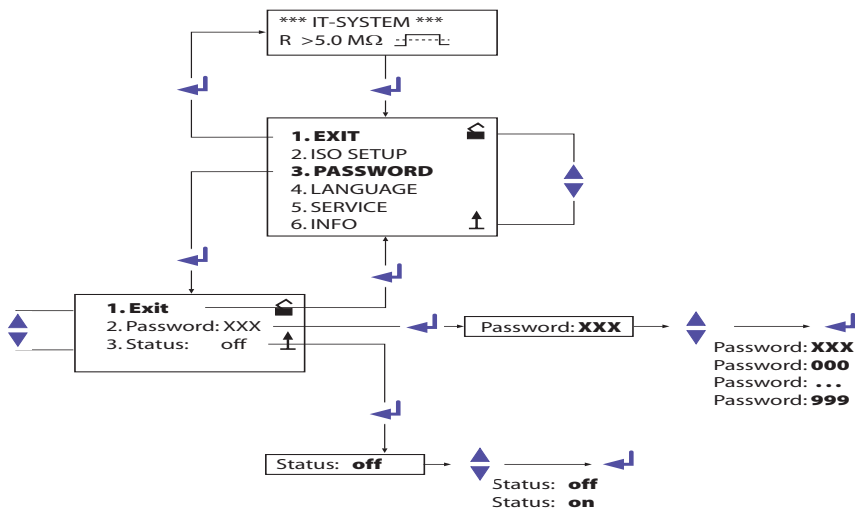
*** IT-SYSTEM ***
R >5.0 MΩ

1. EXIT
2. ISO SETUP
3. PASSWORD
4. LANGUAGE
5. SERVICE
6. INFO

1. Exit
2. Password: XXX
3. Status: off

Password: XXX

Password: XXX
Password: 000
Password: ...
Password: 999

Status: off

Status: off
Status: on